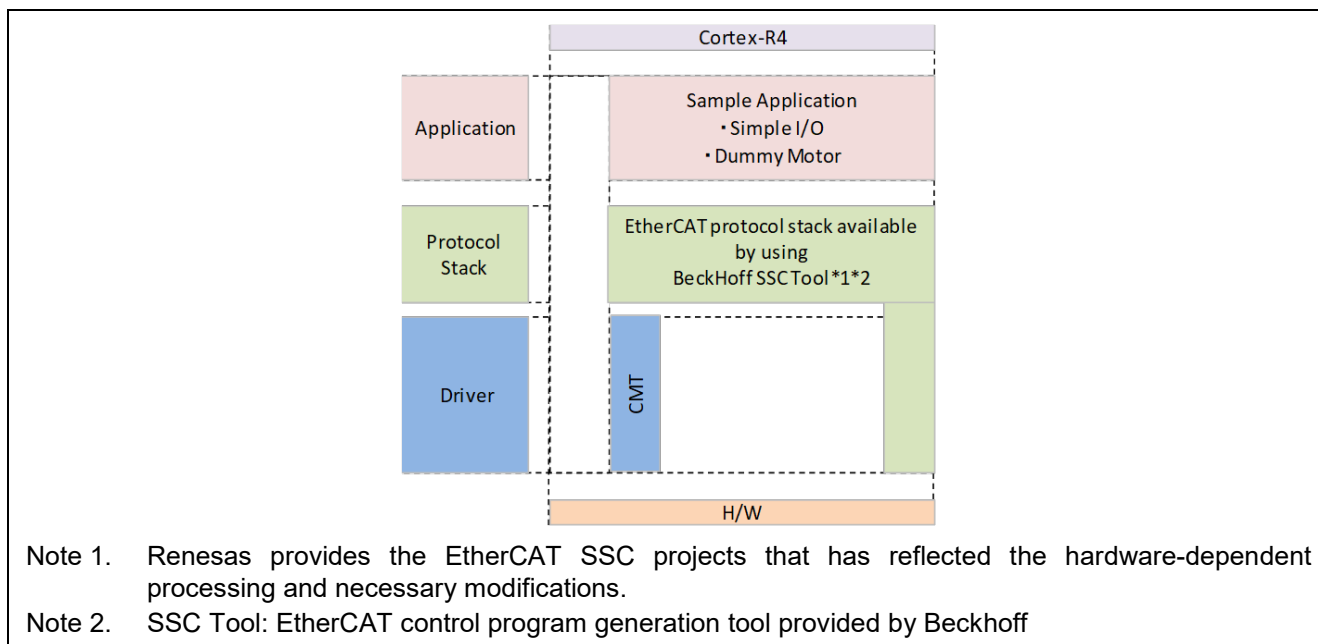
Cortex-R4

Application

Sample Application
・Simple I/O
・Dummy Motor

Protocol Stack

EtherCAT protocol stack available by using BeckHoff SSC Tool *1*2

Driver

CMT

H/W

Note 1. Renesas provides the EtherCAT SSC projects that has reflected the hardware-dependent processing and necessary modifications.

Note 2. SSC Tool: EtherCAT control program generation tool provided by Beckhoff